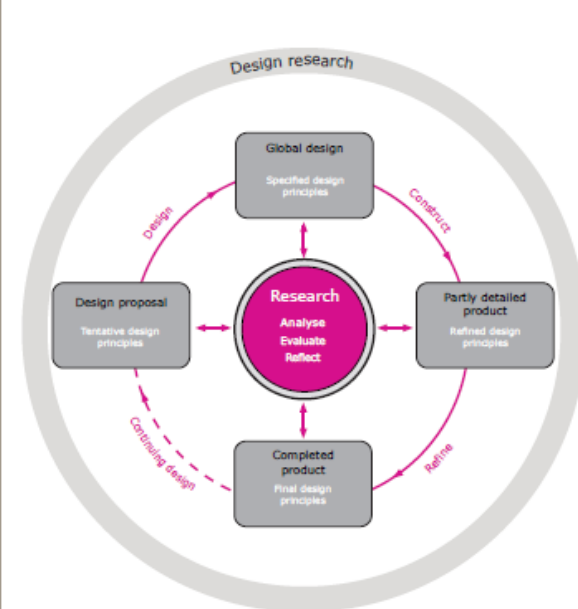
Design research

Global design
Specified design principles

Construct

Partly detailed product
Refined design principles

Refine

Completed product
Final design principles

Continuing design

Design proposal
Tentative design principles

Design

Research
Analyse
Evaluate
Reflect